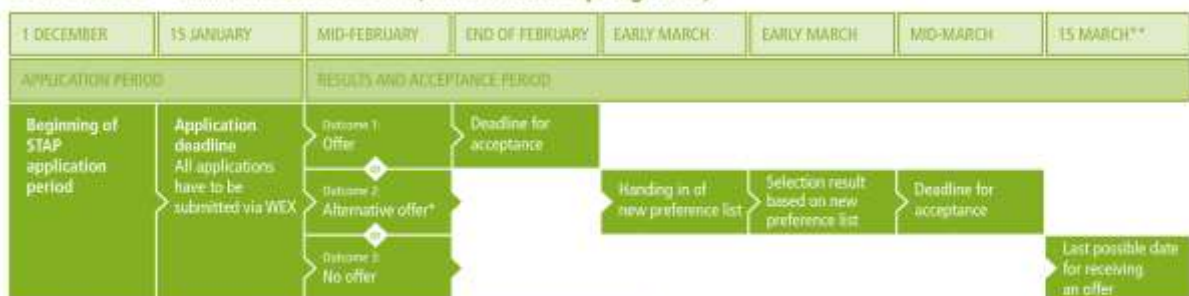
| 1 DECEMBER | 15 JANUARY | MID-FEBRUARY | END OF FEBRUARY | EARLY MARCH | EARLY MARCH | MID-MARCH | 15 MARCH** |
|---|---|---|---|---|---|---|---|

APPLICATION PERIOD

RESULTS AND ACCEPTANCE PERIOD

Beginning of STAP application period

Application deadline All applications have to be submitted via WEX

Outcome 1: Offer

Deadline for acceptance

or

Outcome 2: Alternative offer*

Handing in of new preference list

Selection result based on new preference list

Deadline for acceptance

or

Outcome 3: No offer

Last possible date for receiving an offer